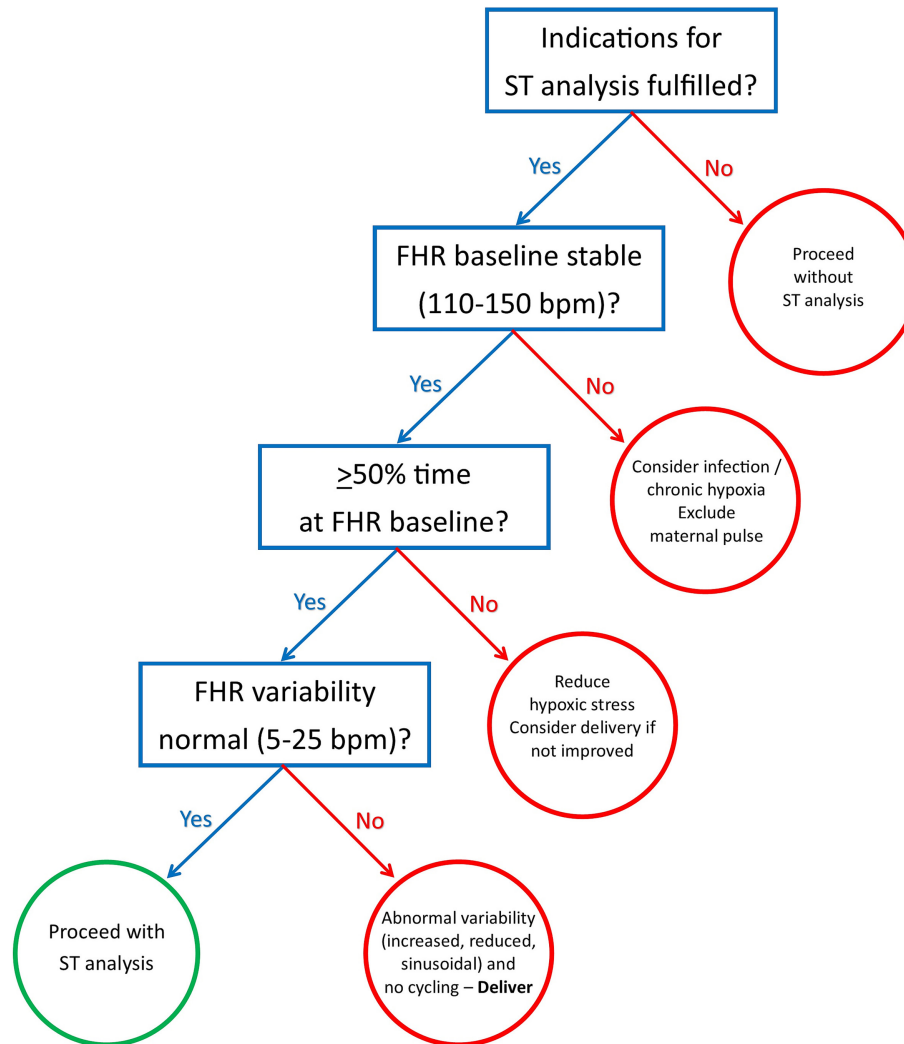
Indications for ST analysis fulfilled?

Yes

No

Proceed without ST analysis

FHR baseline stable (110-150 bpm)?

Yes

No

Consider infection / chronic hypoxia Exclude maternal pulse

$\geq$50% time at FHR baseline?

Yes

No

Reduce hypoxic stress Consider delivery if not improved

FHR variability normal (5-25 bpm)?

Yes

No

Proceed with ST analysis

Abnormal variability (increased, reduced, sinusoidal) and no cycling – **Deliver**